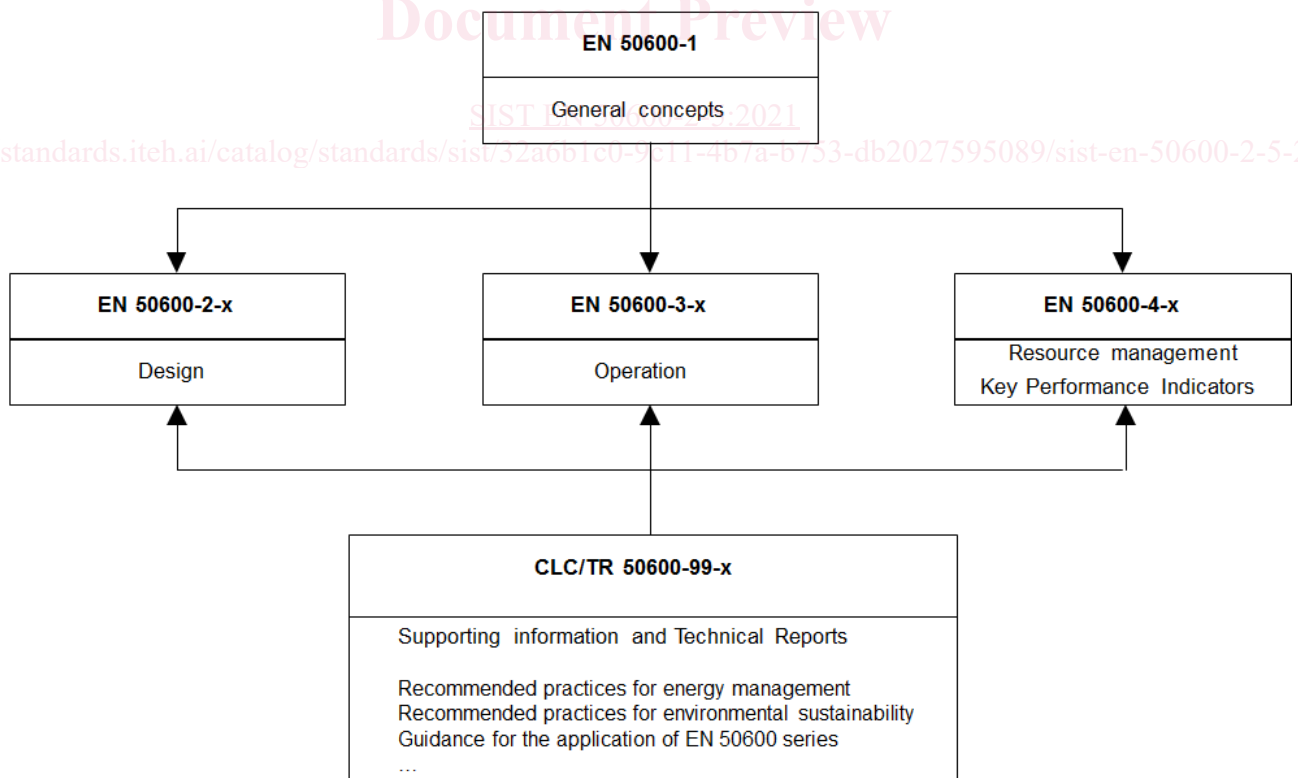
Document Preview

EN 50600-1

General concepts

SIST EN 50600-2-5:2021

standards.iteh.ai/catalog/standards/sist/32a6b1c0-9e11-4b7a-b753-db2027595089/sist-en-50600-2-5-

EN 50600-2-x

Design

EN 50600-3-x

Operation

EN 50600-4-x

Resource management
Key Performance Indicators

CLC/TR 50600-99-x

Supporting information and Technical Reports

Recommended practices for energy management
Recommended practices for environmental sustainability
Guidance for the application of EN 50600 series
...